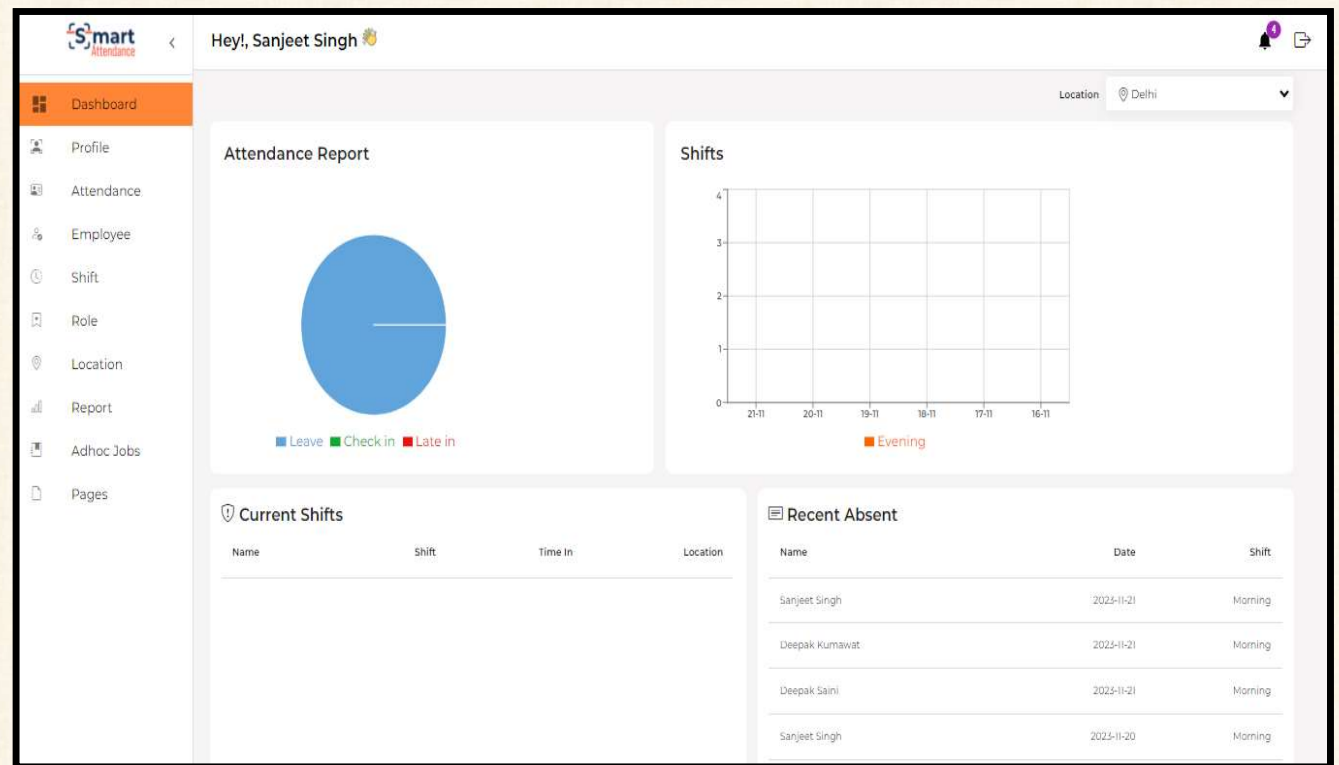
Smart Attendance

Hey!, Sanjeet Singh

4

Dashboard
Profile
Attendance
Employee
Shift
Role
Location
Report
Adhoc Jobs
Pages

Location Delhi

Attendance Report

Leave Check in Late in

Shifts

4
3
2
1
0
21-11 20-11 19-11 18-11 17-11 16-11

Evening

Current Shifts

| Name | Shift | Time In | Location |
|---|---|---|---|

Recent Absent

| Name | Date | Shift |
|---|---|---|
| Sanjeet Singh | 2023-11-21 | Morning |
| Deepak Kumawat | 2023-11-21 | Morning |
| Deepak Saini | 2023-11-21 | Morning |
| Sanjeet Singh | 2023-11-20 | Morning |